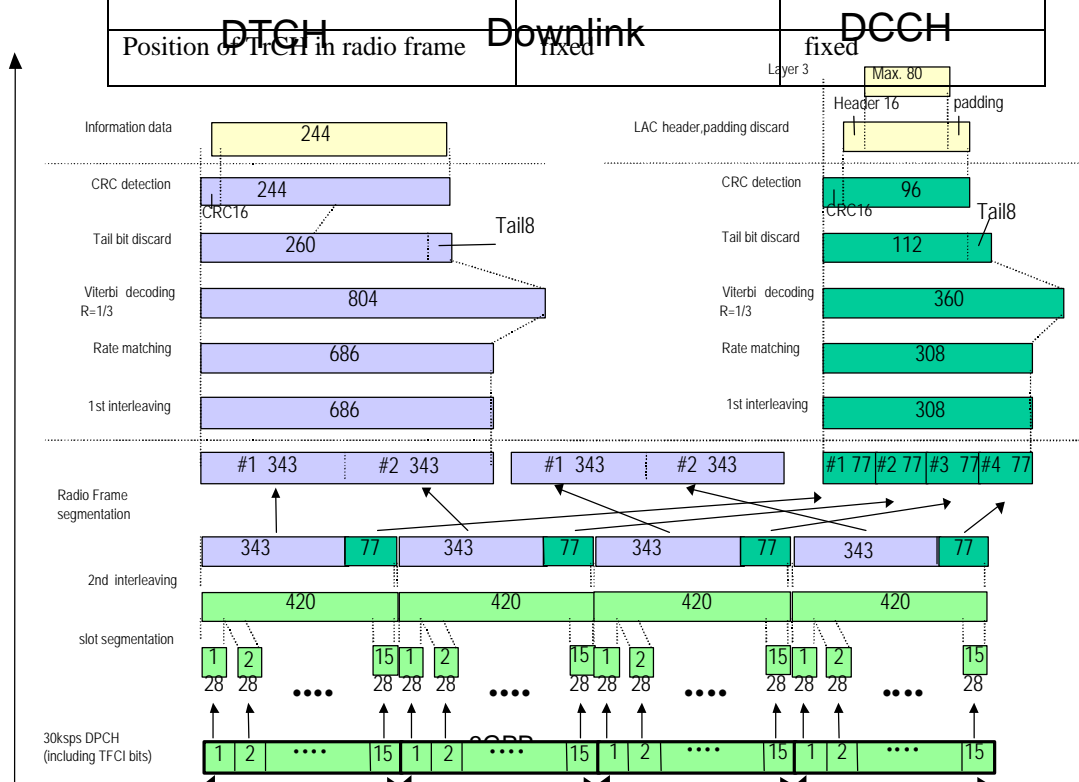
| Position of TrCH in radio frame | fixed | fixed |
|---|---|---|

DTCH Downlink DCCH

Layer 3

Max. 80

Header 16 padding

Information data 244

LAC header,padding discard

CRC detection 244 CRC16

CRC detection 96 CRC16

Tail bit discard 260 Tail8

Tail bit discard 112 Tail8

Viterbi decoding R=1/3 804

Viterbi decoding R=1/3 360

Rate matching 686

Rate matching 308

1st interleaving 686

1st interleaving 308

#1 343 #2 343 #1 343 #2 343 #1 77 #2 77 #3 77 #4 77

Radio Frame segmentation

343 77 343 77 343 77 343 77

2nd interleaving

420 420 420 420

slot segmentation

1 2 15 1 2 15 1 2 15 1 2 15
28 28 •••• 28 28 28 •••• 28 28 28 •••• 28 28 28 •••• 28

30ksps DPCH (including TFCI bits)

1 2 •••• 15 1 2 •••• 15 1 2 •••• 15 1 2 •••• 15

3GPP